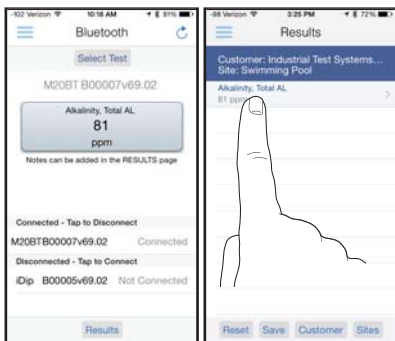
-102 Verizon 10:18 AM 81%

Bluetooth

Select Test

M20BT B00007v69.02

Alkalinity, Total AL

81

ppm

Notes can be added in the RESULTS page

Connected - Tap to Disconnect

M20BTB00007v69.02 Connected

Disconnected - Tap to Connect

iDip B00005v69.02 Not Connected

Results

-98 Verizon 3:25 PM 72%

Results

Customer: Industrial Test Systems...

Site: Swimming Pool

Alkalinity, Total AL

81 ppm

Reset Save Customer Sites